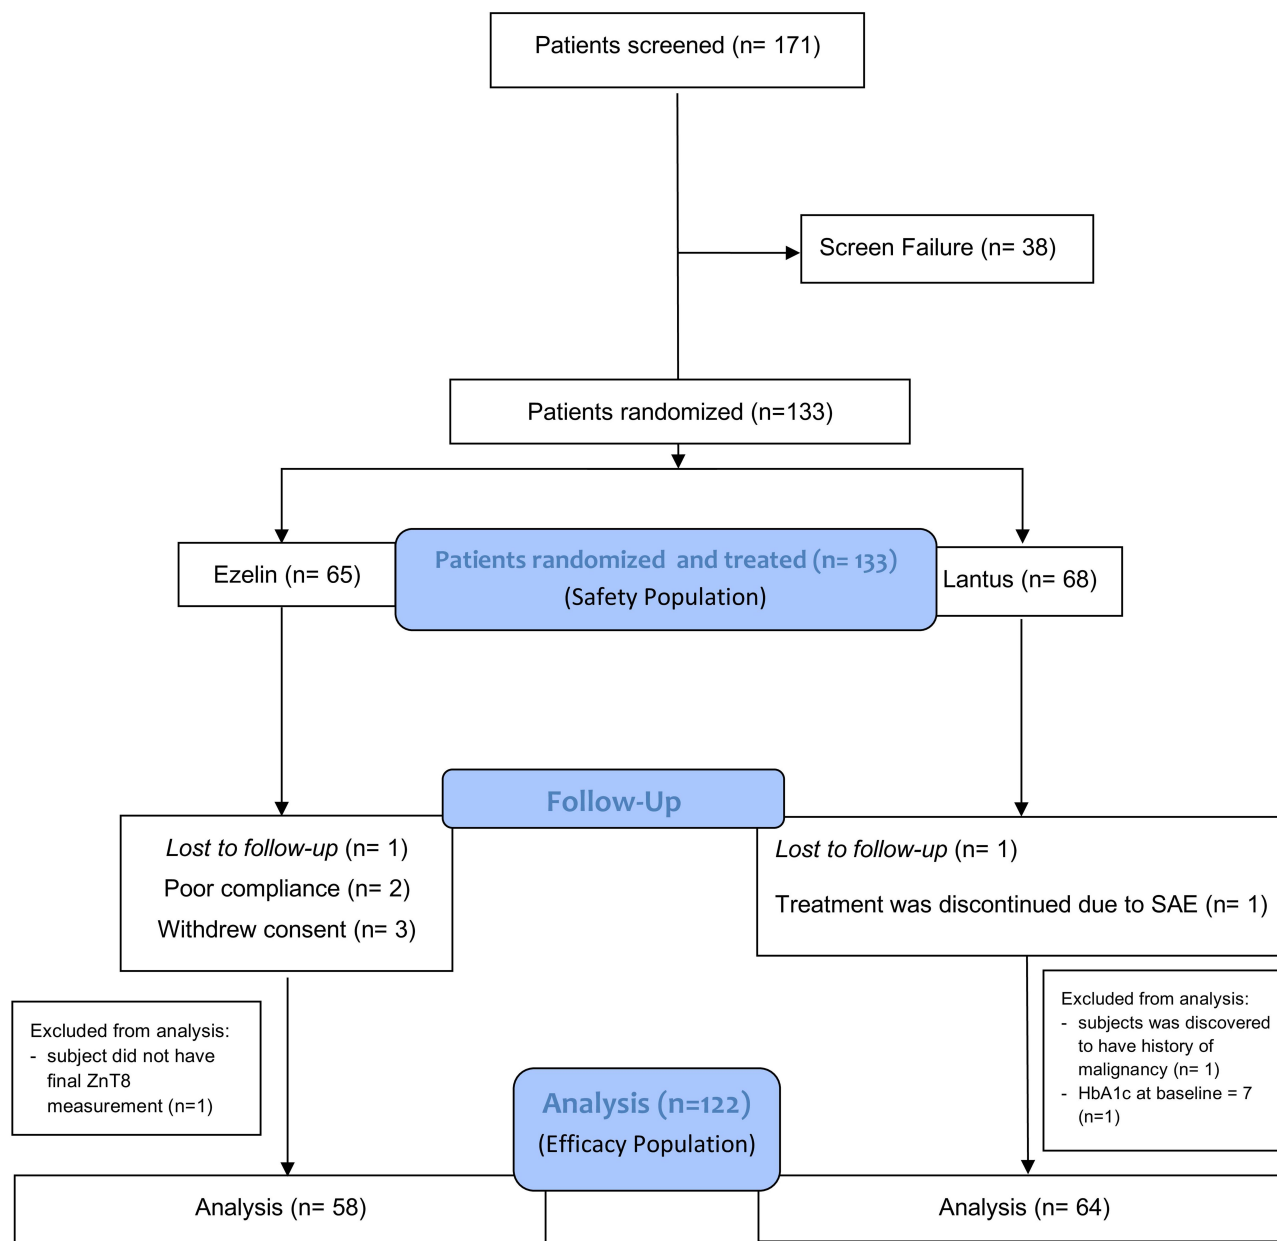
Patients screened (n= 171)

Screen Failure (n= 38)

Patients randomized (n=133)

Ezelin (n= 65)

Patients randomized and treated (n= 133)
(Safety Population)

Lantus (n= 68)

Follow-Up

Lost to follow-up (n= 1)
Poor compliance (n= 2)
Withdrew consent (n= 3)

Lost to follow-up (n= 1)

Treatment was discontinued due to SAE (n= 1)

Excluded from analysis:
- subject did not have final ZnT8 measurement (n=1)

Analysis (n=122)
(Efficacy Population)

Excluded from analysis:
- subjects was discovered to have history of malignancy (n= 1)
- HbA1c at baseline = 7 (n=1)

Analysis (n= 58)

Analysis (n= 64)